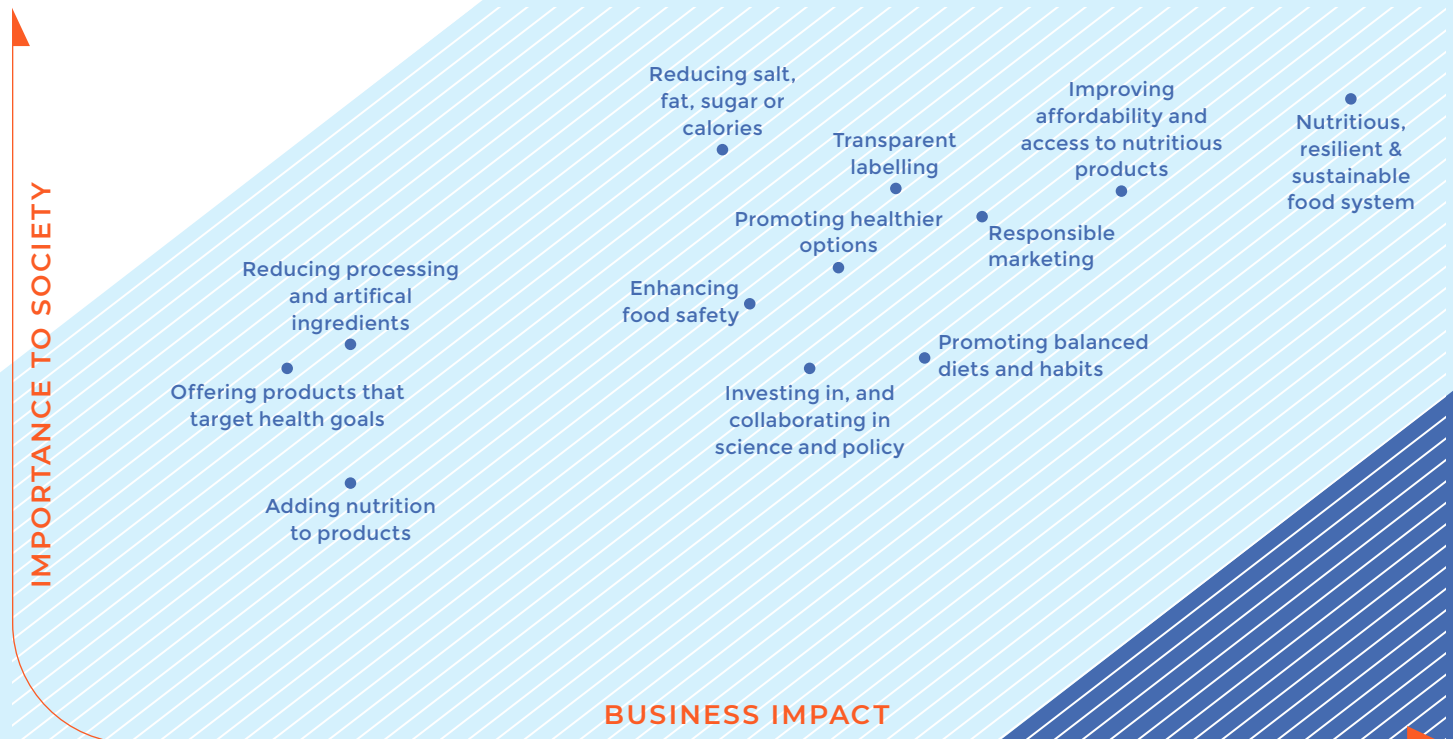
IMPORTANCE TO SOCIETY

Reducing salt, fat, sugar or calories

Transparent labelling

Improving affordability and access to nutritious products

Nutritious, resilient & sustainable food system

Promoting healthier options

Responsible marketing

Reducing processing and artifical ingredients

Enhancing food safety

Promoting balanced diets and habits

Offering products that target health goals

Investing in, and collaborating in science and policy

Adding nutrition to products

BUSINESS IMPACT